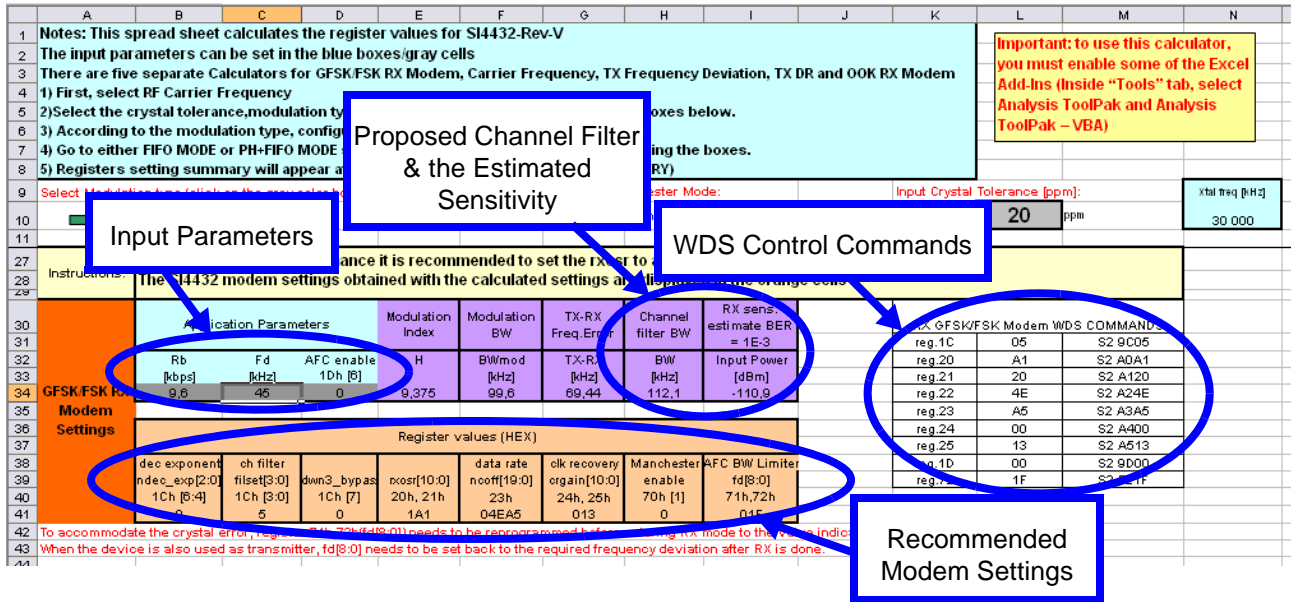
| | A | B | C | D | E | F | G | H | I | J | K | L | M | N |
|---|---|---|---|---|---|---|---|---|---|---|---|---|---|---|

1 Notes: This spread sheet calculates the register values for SI4432-Rev-V
2 The input parameters can be set in the blue boxes/gray cells
3 There are five separate Calculators for GFSK/FSK RX Modem, Carrier Frequency, TX Frequency Deviation, TX DR and OOK RX Modem
4 1) First, select RF Carrier Frequency
5 2)Select the crystal tolerance,modulation ty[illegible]oxes below.
6 3) According to the modulation type, configu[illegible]
7 4) Go to either FIFO MODE or PH+FIFO MODE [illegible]ing the boxes.
8 5) Registers setting summary will appear a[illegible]RY)

Important: to use this calculator, you must enable some of the Excel Add-Ins (Inside "Tools" tab, select Analysis ToolPak and Analysis ToolPak – VBA)

9 Select Modulation type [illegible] ester Mode: Input Crystal Tolerance [ppm]: Xtal freq [kHz]
10 20 ppm 30 000

Proposed Channel Filter & the Estimated Sensitivity

Input Parameters

WDS Control Commands

27 Instructions: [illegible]ance it is recommended to set the rxosr to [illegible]
28 The Si4432 modem settings obtained with the calculated settings a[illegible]

30 GFSK/FSK RX Modem Settings

| A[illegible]plication Parameters | | | Modulation Index | Modulation BW | TX-RX Freq.Error | Channel filter BW | RX sens. estimate BER = 1E-3 |
|---|---|---|---|---|---|---|---|
| Rb [kbps] | Fd [kHz] | AFC enable 1Dh [6] | H | BW/mod [kHz] | TX-RX [kHz] | BW [kHz] | Input Power [dBm] |
| 9,6 | 45 | 0 | 9,375 | 99,6 | 69,44 | 112,1 | -110,9 |

| RX GFSK/FSK Modem WDS COMMANDS | | |
|---|---|---|
| reg.1C | 05 | S2 9C05 |
| reg.20 | A1 | S2 A0A1 |
| reg.21 | 20 | S2 A120 |
| reg.22 | 4E | S2 A24E |
| reg.23 | A5 | S2 A3A5 |
| reg.24 | 00 | S2 A400 |
| reg.25 | 13 | S2 A513 |
| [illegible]1D | 00 | S2 9D00 |
| reg.7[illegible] | 1F | S2 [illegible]1F |

Register values (HEX)

| dec exponent ndec_exp[2:0] 1Ch [6:4] | ch filter filset[3:0] 1Ch [3:0] | dwn3_bypass 1Ch [7] | rxosr[10:0] 20h, 21h | data rate ncoff[19:0] 23h | clk recovery crgain[10:0] 24h, 25h | Manchester enable 70h [1] | AFC BW Limiter fd[8:0] 71h,72h |
|---|---|---|---|---|---|---|---|
| 0 | 5 | 0 | 1A1 | 04EA5 | 013 | 0 | 01F |

42 To accommodate the crystal error, regis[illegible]71h, 72h(fd[8:0]) needs to be reprogrammed before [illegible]RX mode to the value indic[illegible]
43 When the device is also used as transmitter, fd[8:0] needs to be set back to the required frequency deviation after RX is done.

Recommended Modem Settings